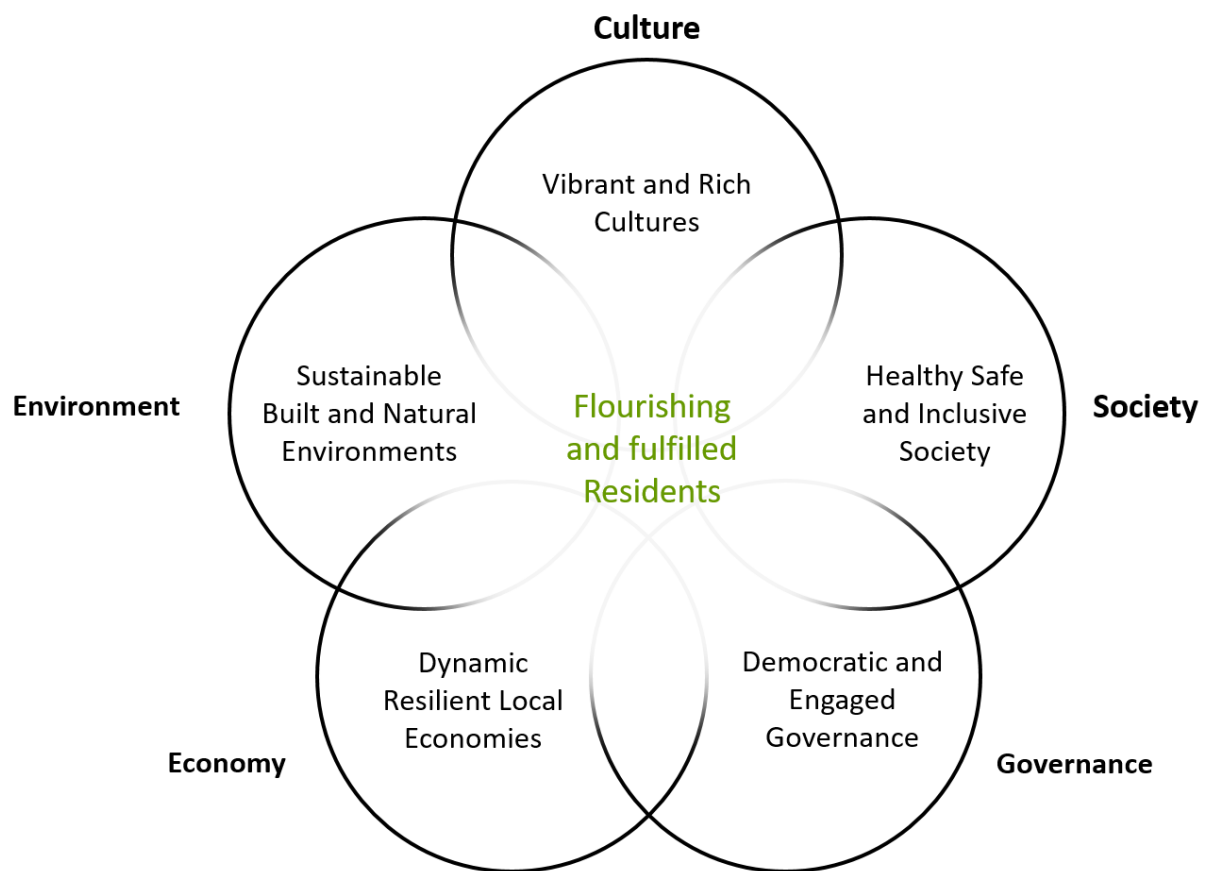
Culture

Vibrant and Rich Cultures

Environment

Sustainable Built and Natural Environments

Flourishing and fulfilled Residents

Healthy Safe and Inclusive Society

Society

Dynamic Resilient Local Economies

Democratic and Engaged Governance

Economy

Governance